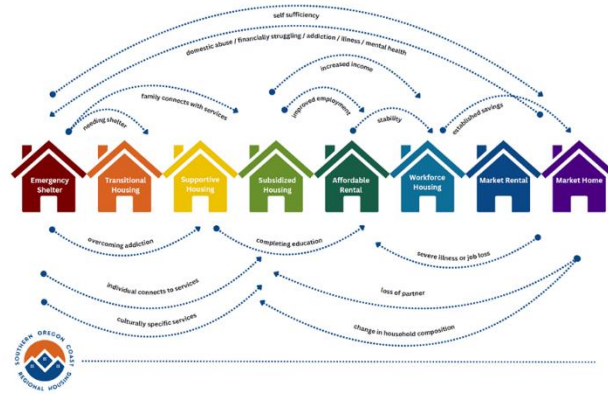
self sufficiency

domestic abuse / financially struggling / addiction / illness / mental health

increased income

family connects with services

needing shelter

improved employment

stability

established savings

Emergency Shelter

Transitional Housing

Supportive Housing

Subsidized Housing

Affordable Rental

Workforce Housing

Market Rental

Market Home

overcoming addiction

completing education

severe illness or job loss

individual connects to services

loss of partner

culturally specific services

change in household composition

SOUTHERN OREGON COAST REGIONAL HOUSING